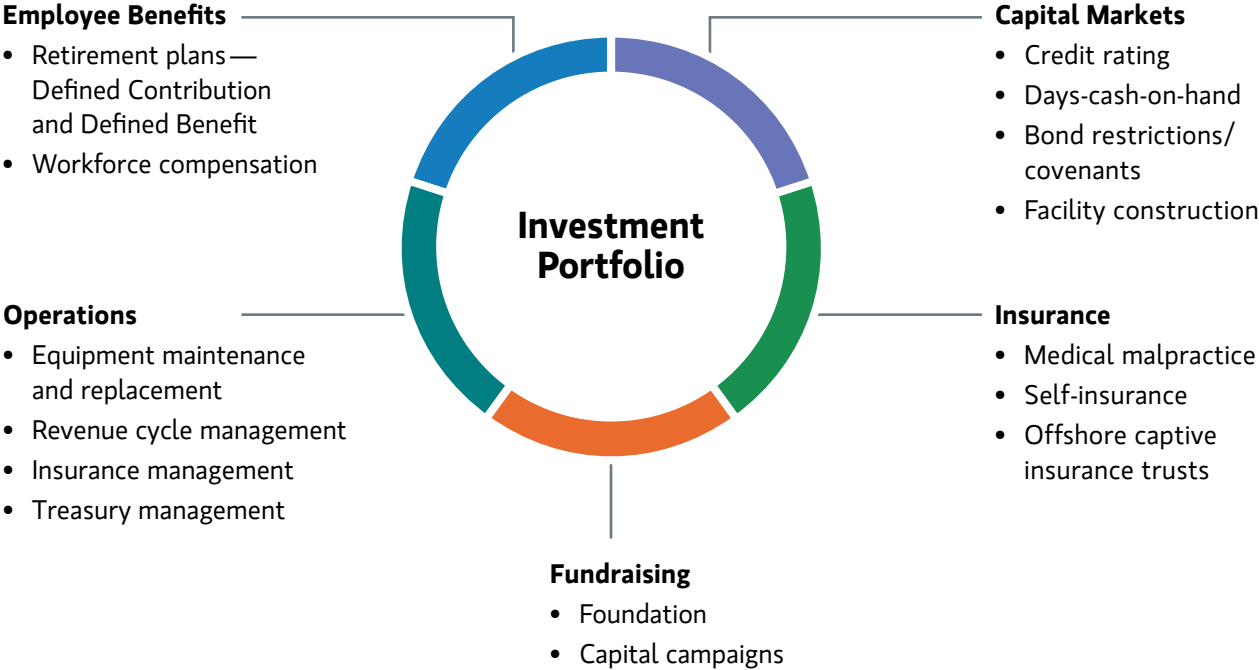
Employee Benefits
• Retirement plans — Defined Contribution and Defined Benefit
• Workforce compensation

Capital Markets
• Credit rating
• Days-cash-on-hand
• Bond restrictions/ covenants
• Facility construction

Investment Portfolio

Operations
• Equipment maintenance and replacement
• Revenue cycle management
• Insurance management
• Treasury management

Insurance
• Medical malpractice
• Self-insurance
• Offshore captive insurance trusts

Fundraising
• Foundation
• Capital campaigns